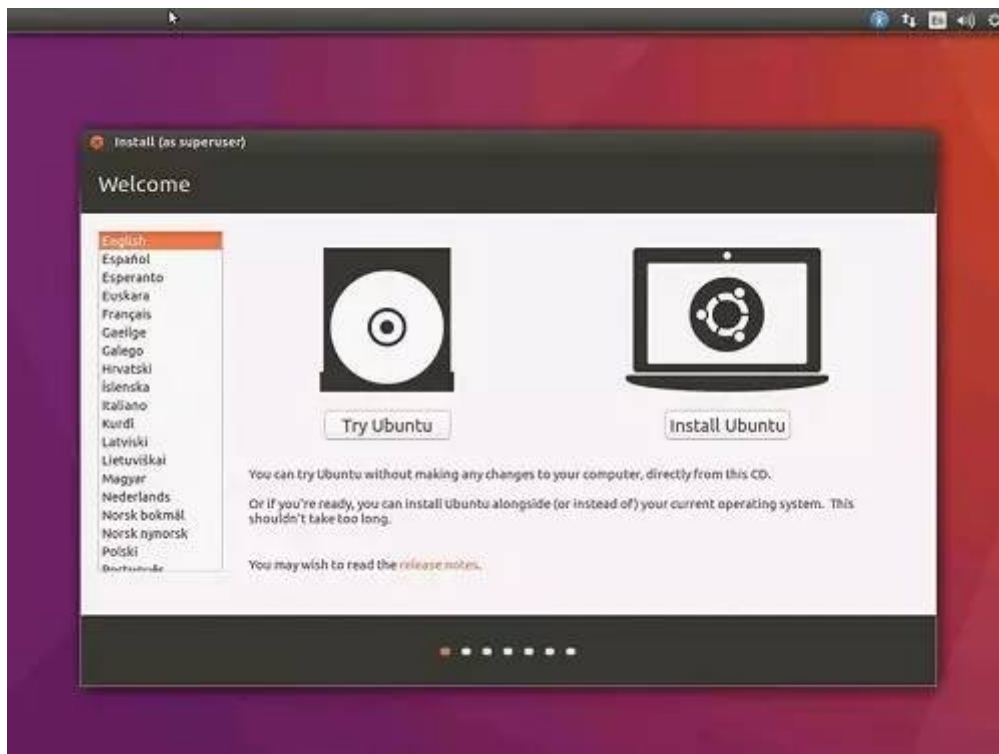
Install (as superuser)

Welcome

English
Español
Esperanto
Euskara
Français
Gaeilge
Galego
Hrvatski
Íslenska
Italiano
Kurdî
Latviski
Lietuviškai
Magyar
Nederlands
Norsk bokmål
Norsk nynorsk
Polski
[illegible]

Try Ubuntu

Install Ubuntu

You can try Ubuntu without making any changes to your computer, directly from this CD.

Or if you're ready, you can install Ubuntu alongside (or instead of) your current operating system. This shouldn't take too long.

You may wish to read the release notes.